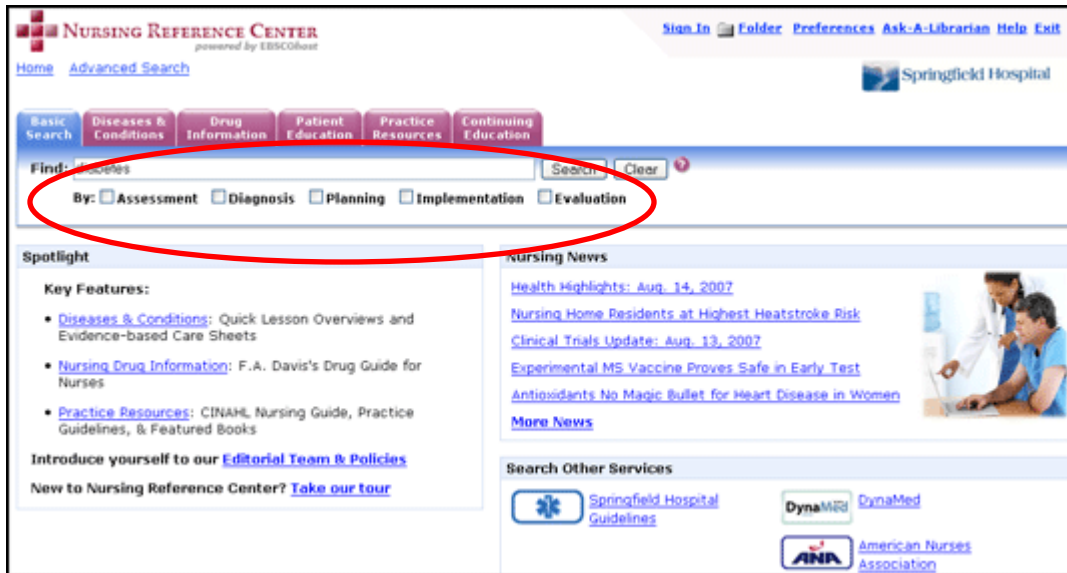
NURSING REFERENCE CENTER
powered by EBSCOhost

Sign In Folder Preferences Ask-A-Librarian Help Exit

Home Advanced Search

Springfield Hospital

Basic Search | Diseases & Conditions | Drug Information | Patient Education | Practice Resources | Continuing Education

Find: diabetes Search Clear ?

By: Assessment Diagnosis Planning Implementation Evaluation

Spotlight

Key Features:

• Diseases & Conditions: Quick Lesson Overviews and Evidence-based Care Sheets

• Nursing Drug Information: F.A. Davis's Drug Guide for Nurses

• Practice Resources: CINAHL Nursing Guide, Practice Guidelines, & Featured Books

Introduce yourself to our Editorial Team & Policies

New to Nursing Reference Center? Take our tour

Nursing News

Health Highlights: Aug. 14, 2007

Nursing Home Residents at Highest Heatstroke Risk

Clinical Trials Update: Aug. 13, 2007

Experimental MS Vaccine Proves Safe in Early Test

Antioxidants No Magic Bullet for Heart Disease in Women

More News

Search Other Services

Springfield Hospital Guidelines

DynaMed DynaMed

ANA American Nurses Association